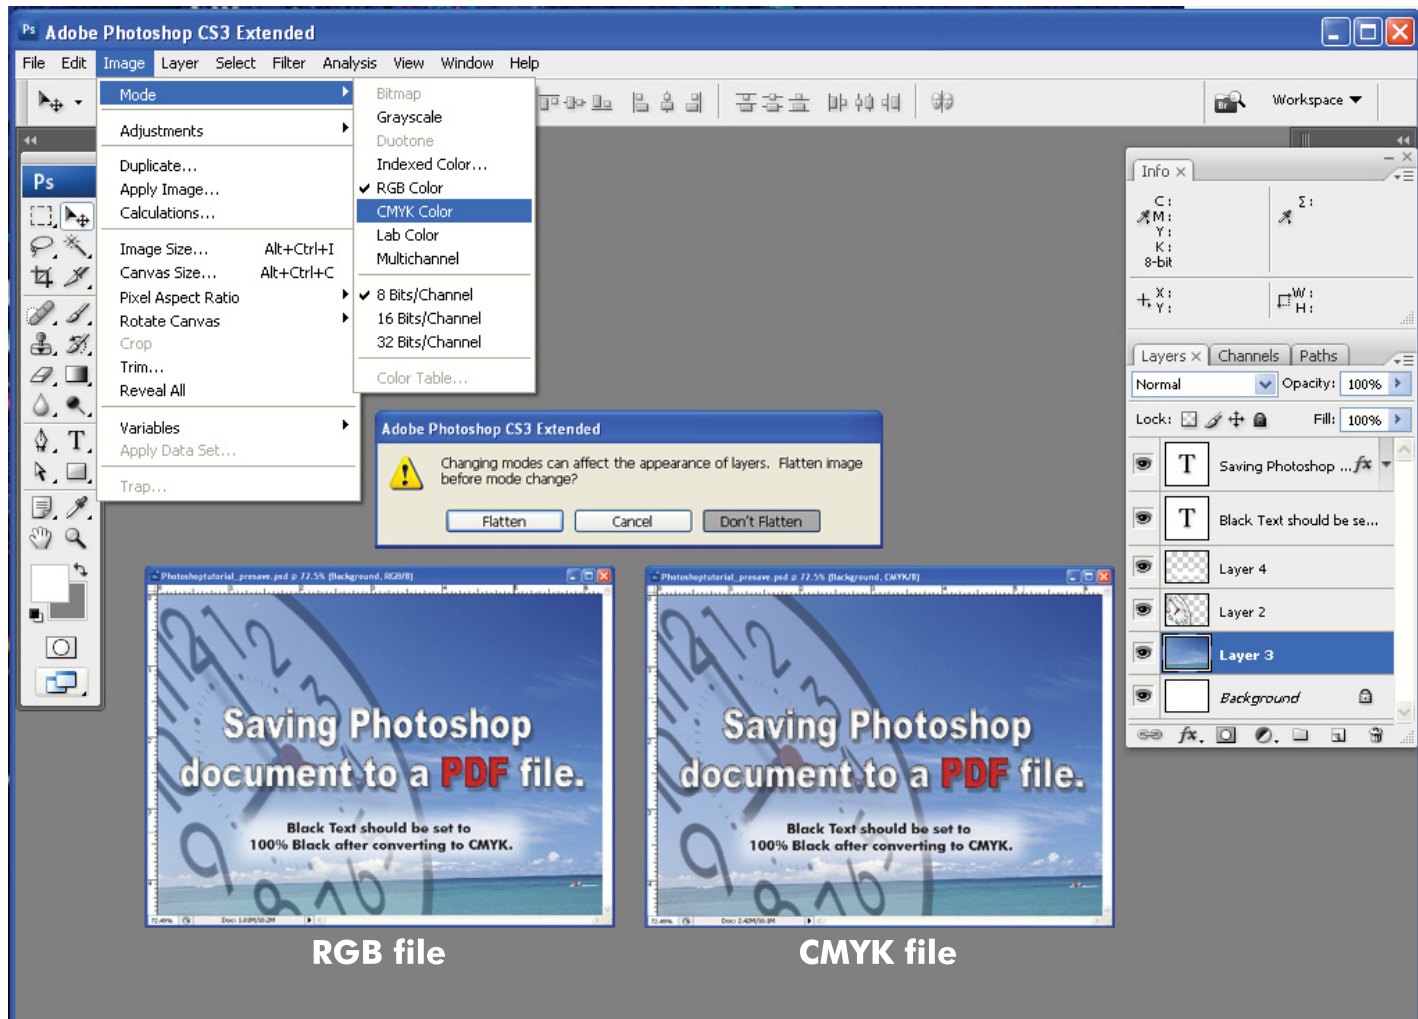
Adobe Photoshop CS3 Extended

File Edit Image Layer Select Filter Analysis View Window Help

Workspace

Mode
Adjustments
Duplicate...
Apply Image...
Calculations...
Image Size... Alt+Ctrl+I
Canvas Size... Alt+Ctrl+C
Pixel Aspect Ratio
Rotate Canvas
Crop
Trim...
Reveal All
Variables
Apply Data Set...
Trap...

Bitmap
Grayscale
Duotone
Indexed Color...
RGB Color
CMYK Color
Lab Color
Multichannel
8 Bits/Channel
16 Bits/Channel
32 Bits/Channel
Color Table...

Adobe Photoshop CS3 Extended
Changing modes can affect the appearance of layers. Flatten image before mode change?
Flatten Cancel Don't Flatten

Info
C:
M:
Y:
K:
8-bit
Σ:
X:
Y:
W:
H:

Layers Channels Paths
Normal Opacity: 100%
Lock: Fill: 100%
Saving Photoshop ...
Black Text should be se...
Layer 4
Layer 2
Layer 3
Background

Photoshoptutorial_presave.psd @ 72.5% (Background, RGB/8)
Saving Photoshop document to a PDF file.
Black Text should be set to 100% Black after converting to CMYK.

Photoshoptutorial_presave.psd @ 72.5% (Background, CMYK/8)
Saving Photoshop document to a PDF file.
Black Text should be set to 100% Black after converting to CMYK.

RGB file
CMYK file